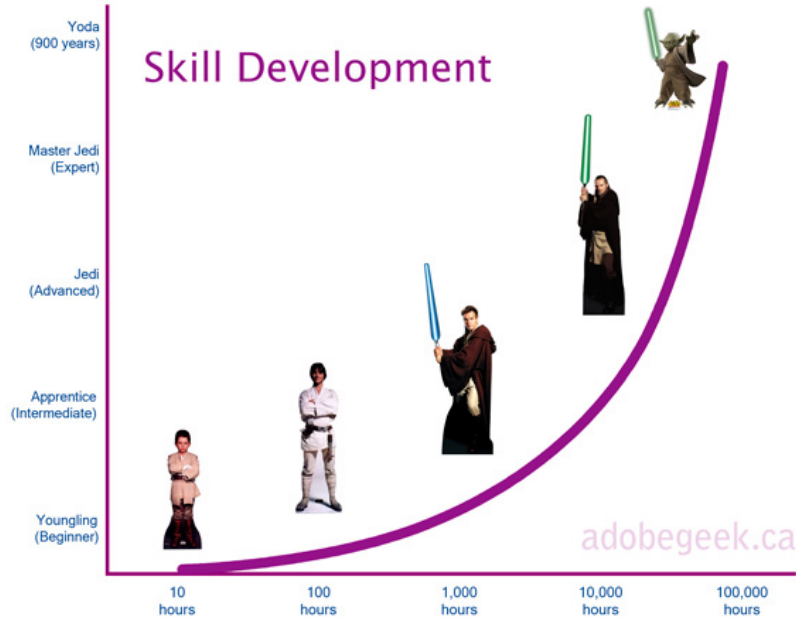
Yoda
(900 years)

Master Jedi
(Expert)

Jedi
(Advanced)

Apprentice
(Intermediate)

Youngling
(Beginner)

Skill Development

adobegeek.ca

10
hours

100
hours

1,000
hours

10,000
hours

100,000
hours